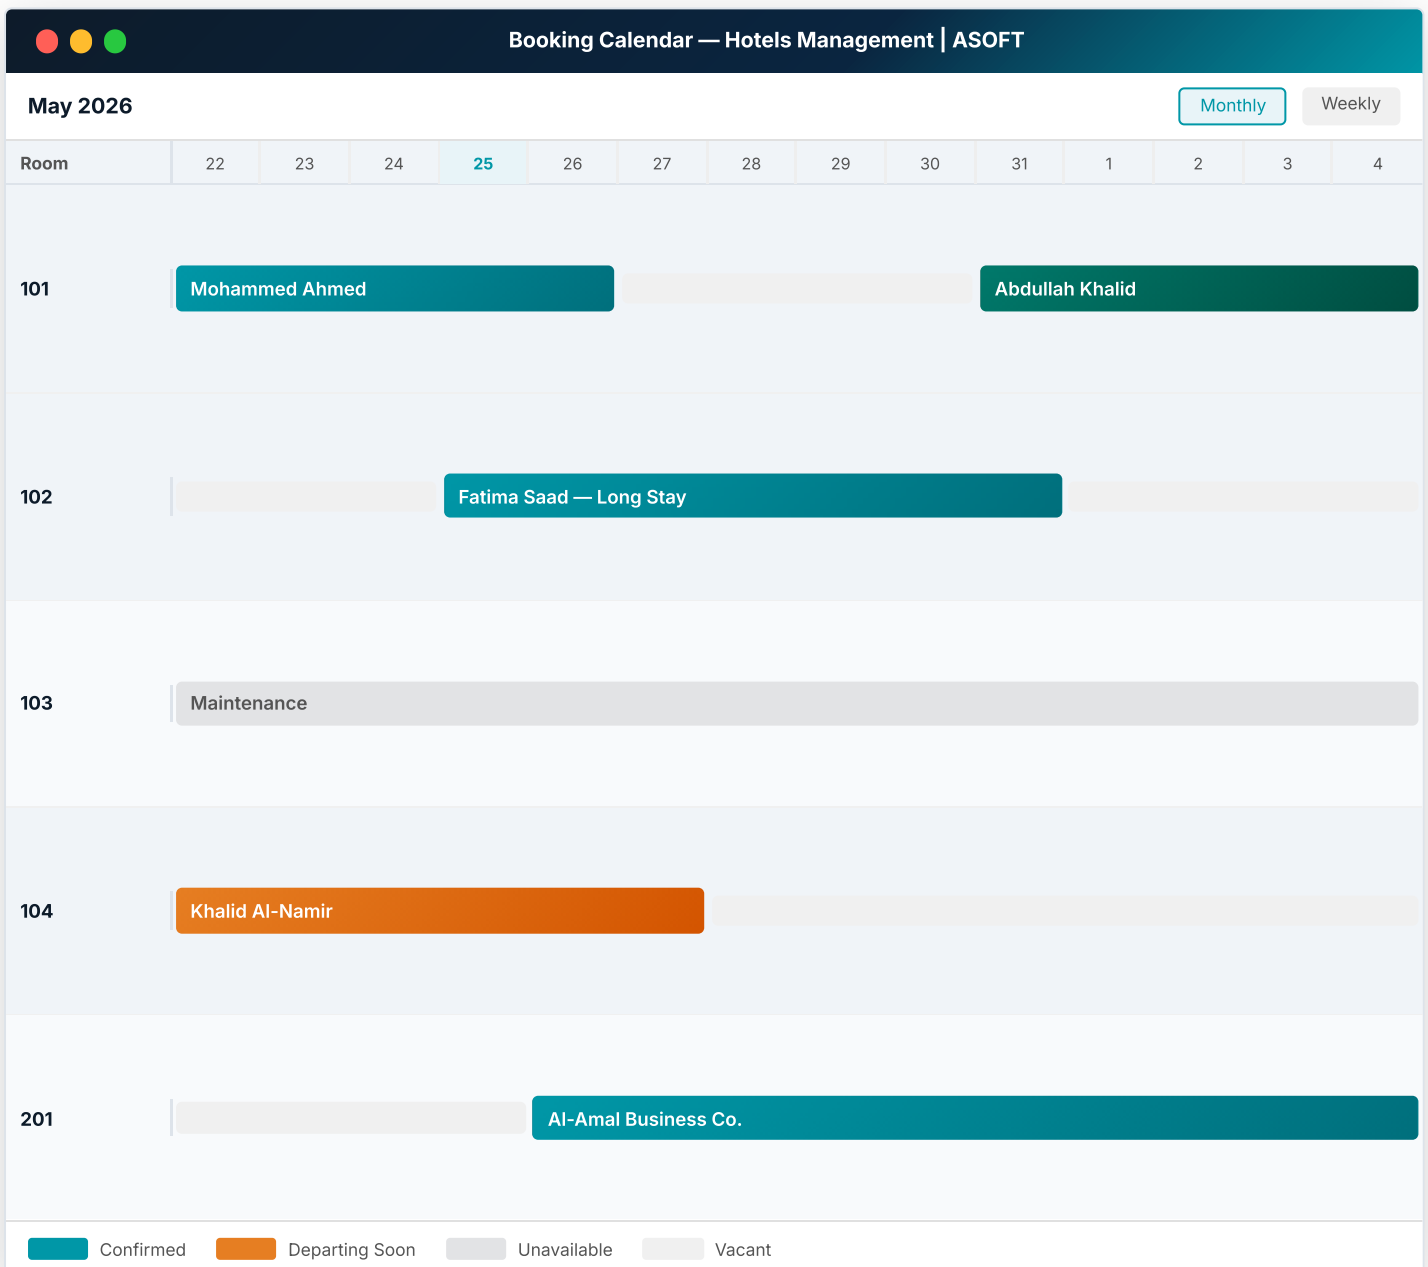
Booking Calendar — Hotels Management | ASOFT

May 2026

Monthly Weekly

| Room | 22 | 23 | 24 | 25 | 26 | 27 | 28 | 29 | 30 | 31 | 1 | 2 | 3 | 4 |
|---|---|---|---|---|---|---|---|---|---|---|---|---|---|---|

101 Mohammed Ahmed Abdullah Khalid

102 Fatima Saad — Long Stay

103 Maintenance

104 Khalid Al-Namir

201 Al-Amal Business Co.

Confirmed Departing Soon Unavailable Vacant